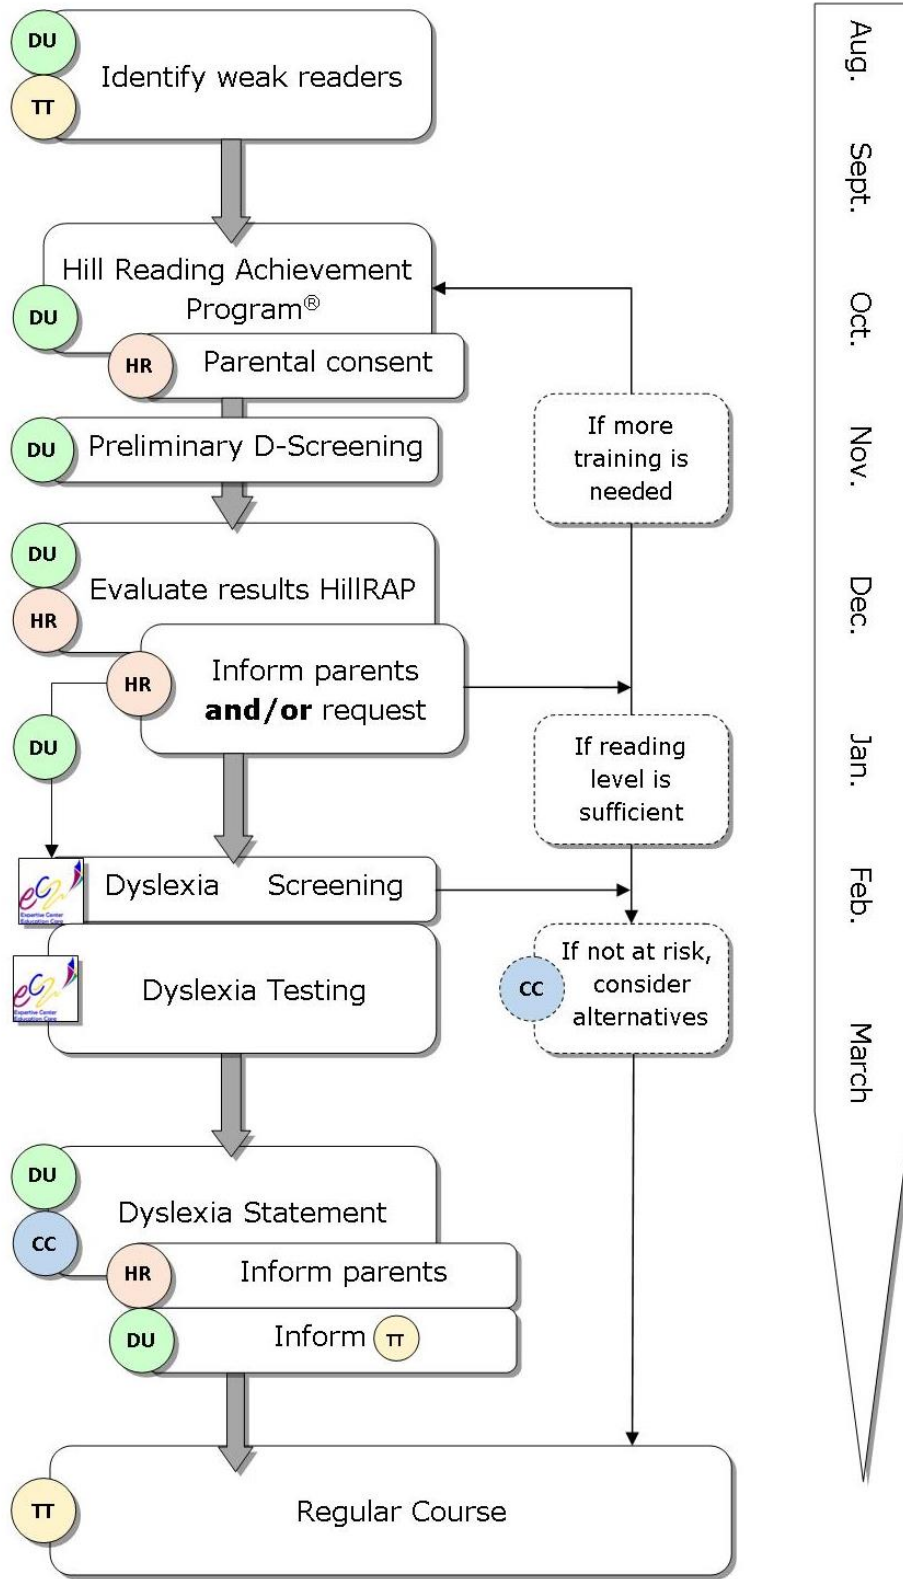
DU
TT
Identify weak readers

Hill Reading Achievement Program®
DU
HR
Parental consent

DU
Preliminary D-Screening

If more training is needed

DU
HR
Evaluate results HillRAP
HR
Inform parents **and/or** request
DU

If reading level is sufficient

Dyslexia Screening

Dyslexia Testing

CC
If not at risk, consider alternatives

DU
CC
Dyslexia Statement
HR
Inform parents
DU
Inform TT

TT
Regular Course

Aug.
Sept.
Oct.
Nov.
Dec.
Jan.
Feb.
March